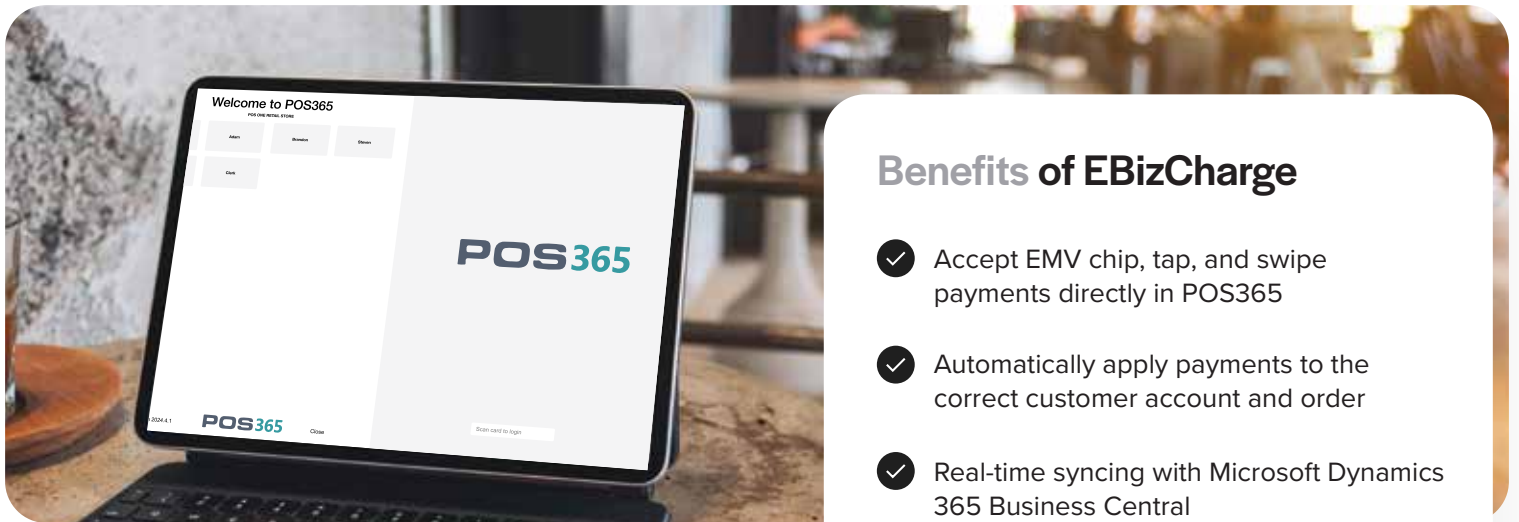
Welcome to POS365
POS ONE RETAIL STORE

Adam
Brandon
Steven
Clark

POS365

2024.4.1
POS365
Close

Scan card to login

Benefits of EBizCharge

Accept EMV chip, tap, and swipe payments directly in POS365

Automatically apply payments to the correct customer account and order

Real-time syncing with Microsoft Dynamics 365 Business Central